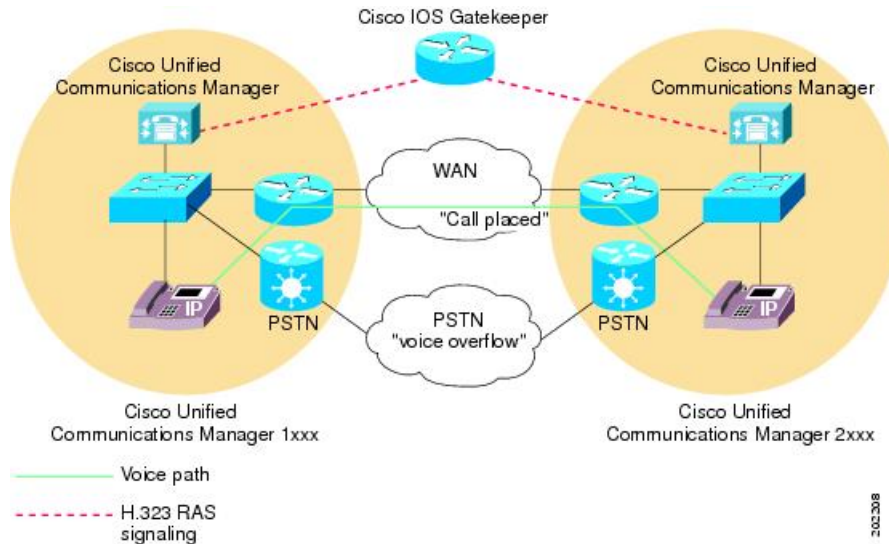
Cisco IOS Gatekeeper

Cisco Unified Communications Manager

Cisco Unified Communications Manager

WAN

"Call placed"

IP

PSTN

PSTN "voice overflow"

PSTN

IP

Cisco Unified Communications Manager 1xxx

Cisco Unified Communications Manager 2xxx

Voice path

H.323 RAS signaling

202308